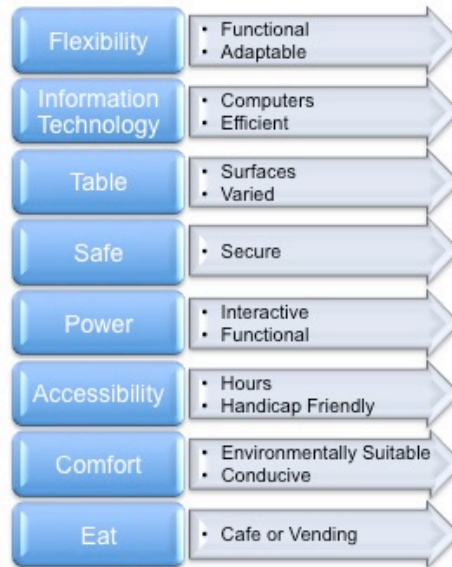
Flexibility
• Functional
• Adaptable

Information Technology
• Computers
• Efficient

Table
• Surfaces
• Varied

Safe
• Secure

Power
• Interactive
• Functional

Accessibility
• Hours
• Handicap Friendly

Comfort
• Environmentally Suitable
• Conducive

Eat
• Cafe or Vending